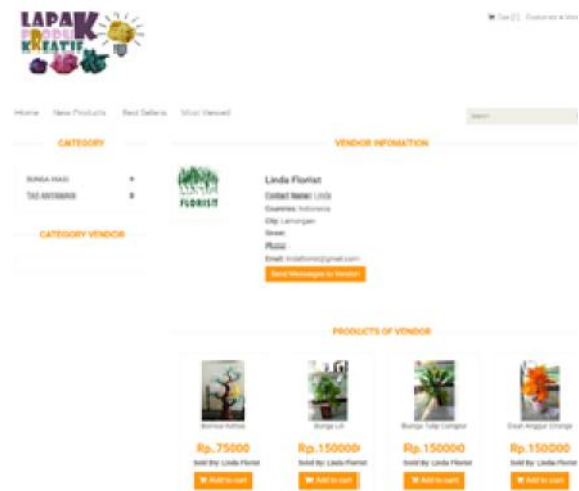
LAPAK PRODUK KREATIF

Tas [] Customer a Vendor

Home New Products Best Sellers Most Viewed

Search

CATEGORY

BUNGA HIAS

Tas Anyaman

CATEGORY VENDOR

VENDOR INFOMATION

FLORIST

Linda Florist

Contact Name: Linda

Countries: Indonesia

City: Lamongan

Street:

Phone:

Email: lindaflorist@gmail.com

Send Messages to Vendor

PRODUCTS OF VENDOR

Bonsai Kertas

Rp.75000

Sold By: Linda Florist

Add to cart

Bunga Lili

Rp.150000

Sold By: Linda Florist

Add to cart

Bunga Tulip Campur

Rp.150000

Sold By: Linda Florist

Add to cart

Daun Anggur Orange

Rp.150000

Sold By: Linda Florist

Add to cart